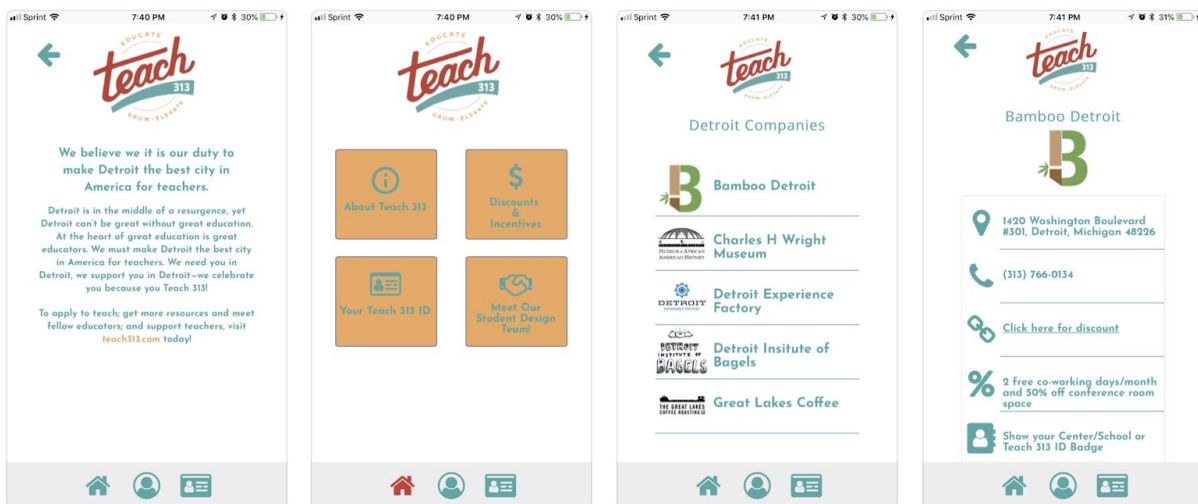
Sprint 7:40 PM 30%

EDUCATE teach 313 GROW · ELEVATE

We believe we it is our duty to make Detroit the best city in America for teachers.

Detroit is in the middle of a resurgence, yet Detroit can't be great without great education. At the heart of great education is great educators. We must make Detroit the best city in America for teachers. We need you in Detroit, we support you in Detroit—we celebrate you because you Teach 313!

To apply to teach; get more resources and meet fellow educators; and support teachers, visit teach313.com today!

Sprint 7:40 PM 30%

EDUCATE teach 313 GROW · ELEVATE

About Teach 313

Discounts & Incentives

Your Teach 313 ID

Meet Our Student Design Team!

Sprint 7:41 PM 30%

EDUCATE teach 313 GROW · ELEVATE

Detroit Companies

Bamboo Detroit

MUSEUM of AFRICAN AMERICAN HISTORY

Charles H Wright Museum

DETROIT

Detroit Experience Factory

DETROIT INSTITUTE OF BAGELS

Detroit Insitute of Bagels

THE GREAT LAKES COFFEE ROASTING CO.

Great Lakes Coffee

Sprint 7:41 PM 31%

EDUCATE teach 313 GROW · ELEVATE

Bamboo Detroit

1420 Washington Boulevard #301, Detroit, Michigan 48226

(313) 766-0134

Click here for discount

2 free co-working days/month and 50% off conference room space

Show your Center/School or Teach 313 ID Badge